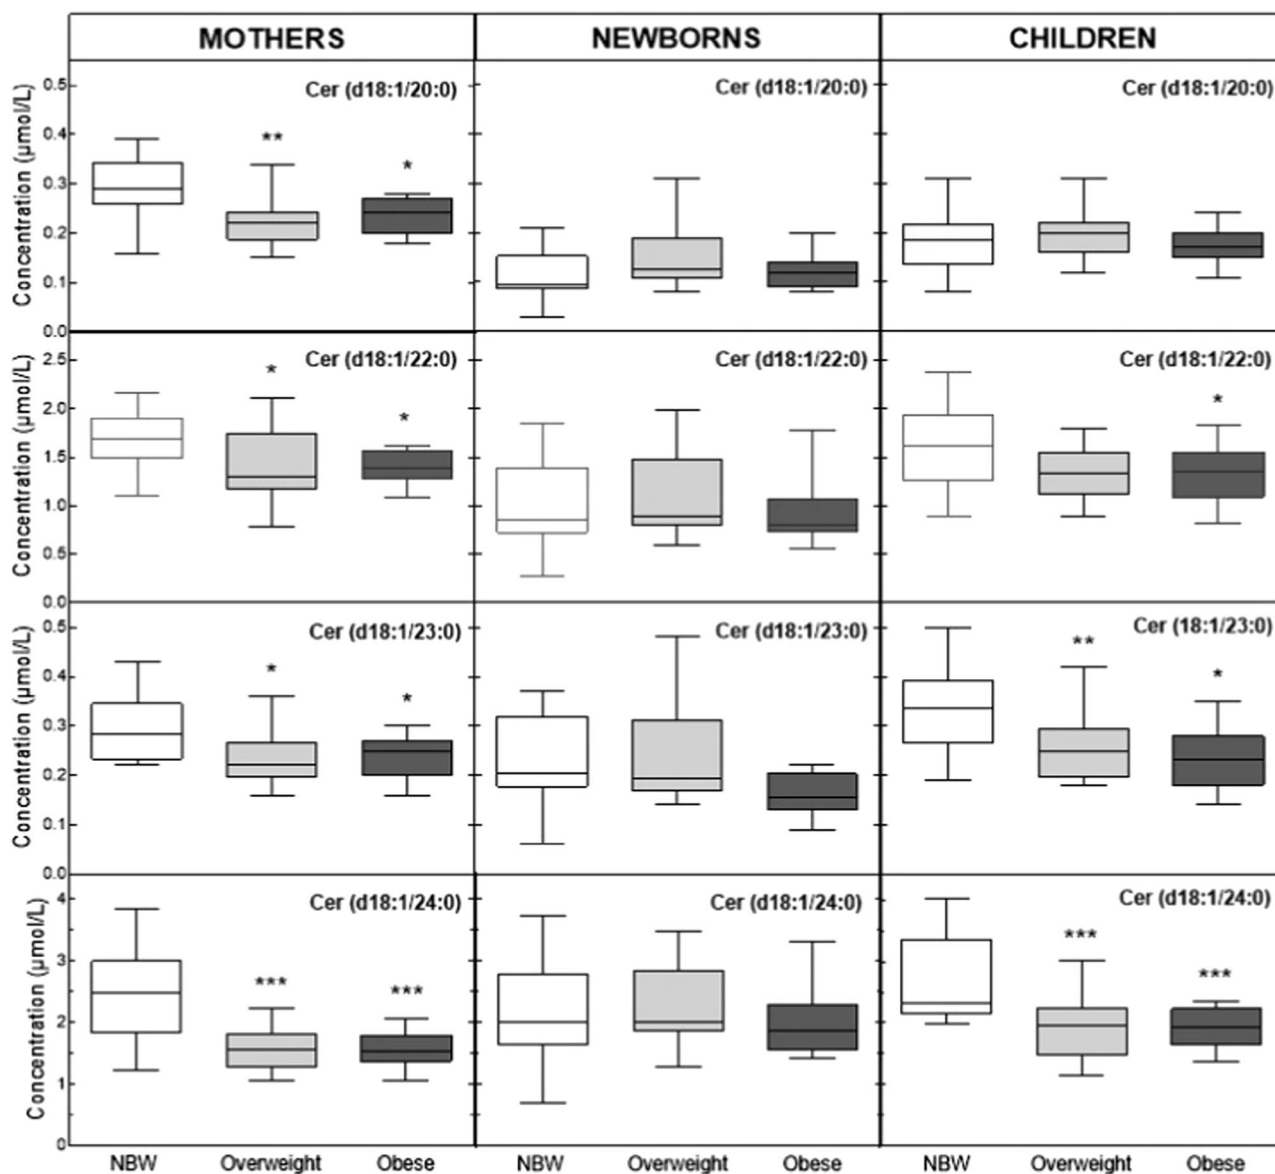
MOTHERS
NEWBORNS
CHILDREN

Concentration (μmol/L)
0.0
0.1
0.2
0.3
0.4
0.5
Cer (d18:1/20:0)
**
*
Cer (d18:1/20:0)
Cer (d18:1/20:0)

Concentration (μmol/L)
0.0
0.5
1.0
1.5
2.0
2.5
Cer (d18:1/22:0)
*
*
Cer (d18:1/22:0)
Cer (d18:1/22:0)
*

Concentration (μmol/L)
0.0
0.1
0.2
0.3
0.4
0.5
Cer (d18:1/23:0)
*
*
Cer (d18:1/23:0)
Cer (18:1/23:0)
**
*

Concentration (μmol/L)
0
1
2
3
4
Cer (d18:1/24:0)
***
***
Cer (d18:1/24:0)
Cer (d18:1/24:0)
***
***

NBW
Overweight
Obese
NBW
Overweight
Obese
NBW
Overweight
Obese